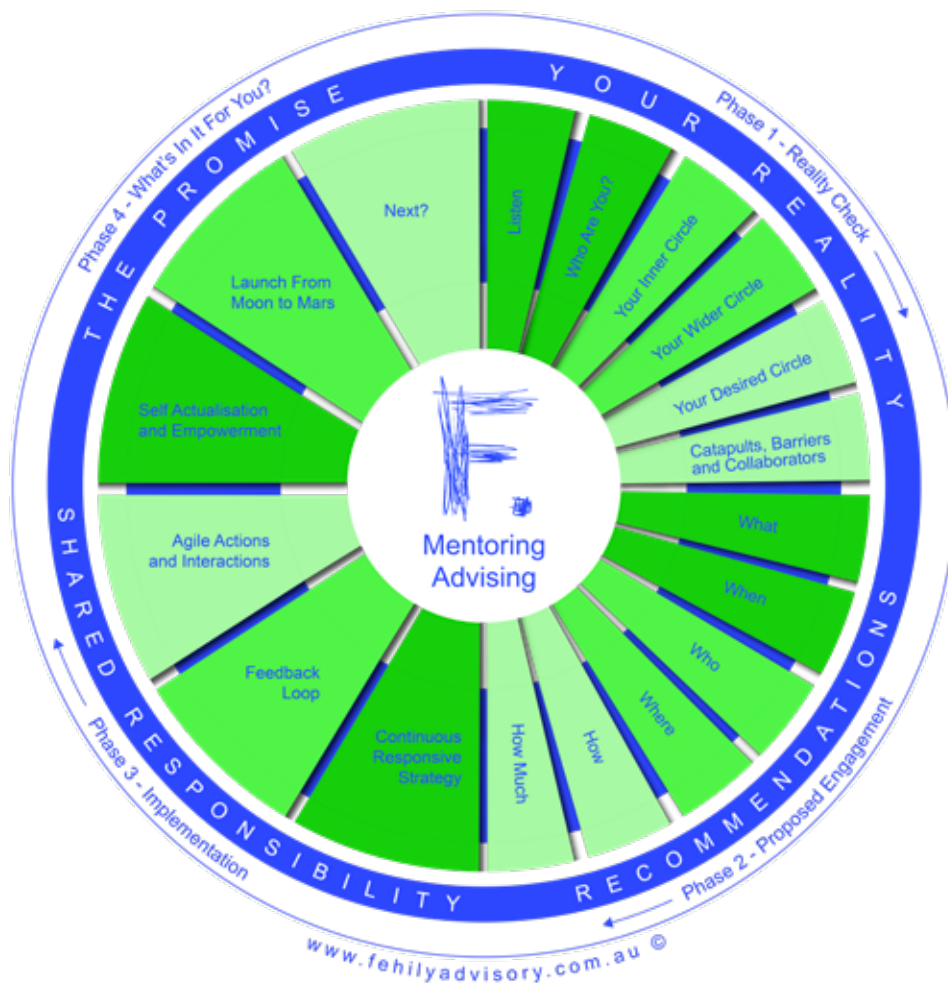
YOUR REALITY

Phase 1 - Reality Check

Listen

Who Are You?

Your Inner Circle

Your Wider Circle

Your Desired Circle

Catapults, Barriers and Collaborators

RECOMMENDATIONS

Phase 2 - Proposed Engagement

What

When

Who

Where

How

How Much

SHARED RESPONSIBILITY

Phase 3 - Implementation

Continuous Responsive Strategy

Feedback Loop

Agile Actions and Interactions

THE PROMISE

Phase 4 - What's In It For You?

Self Actualisation and Empowerment

Launch From Moon to Mars

Next?

F.

Mentoring Advising

www.fehilyadvisory.com.au ©